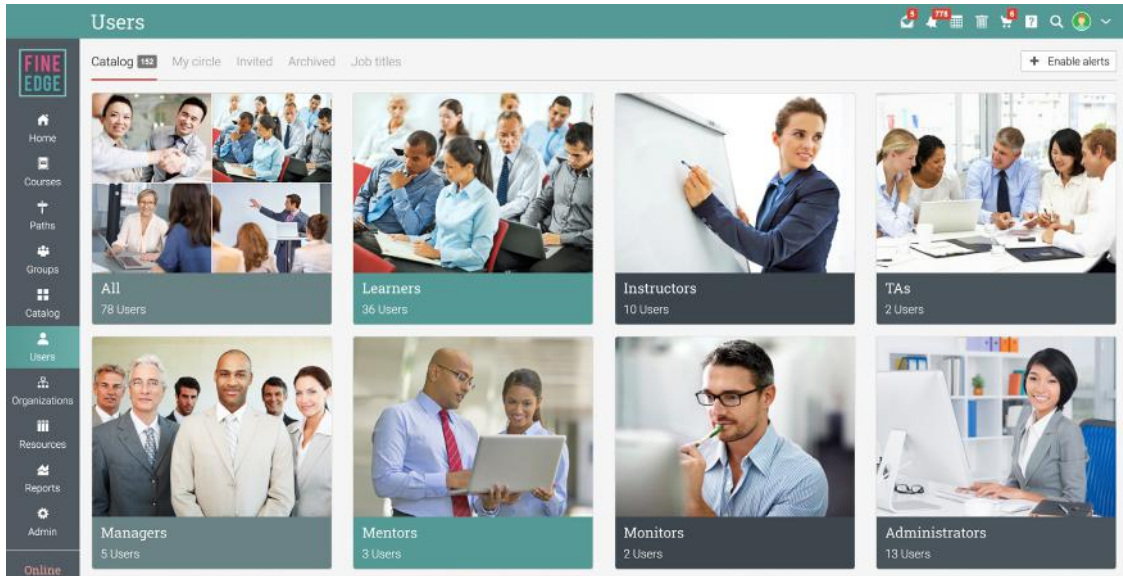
Users

5 278 4

FINE EDGE

Home
Courses
Paths
Groups
Catalog
Users
Organizations
Resources
Reports
Admin
Online

Catalog 152 My circle Invited Archived Job titles

+ Enable alerts

All
78 Users

Learners
36 Users

Instructors
10 Users

TAs
2 Users

Managers
5 Users

Mentors
3 Users

Monitors
2 Users

Administrators
13 Users